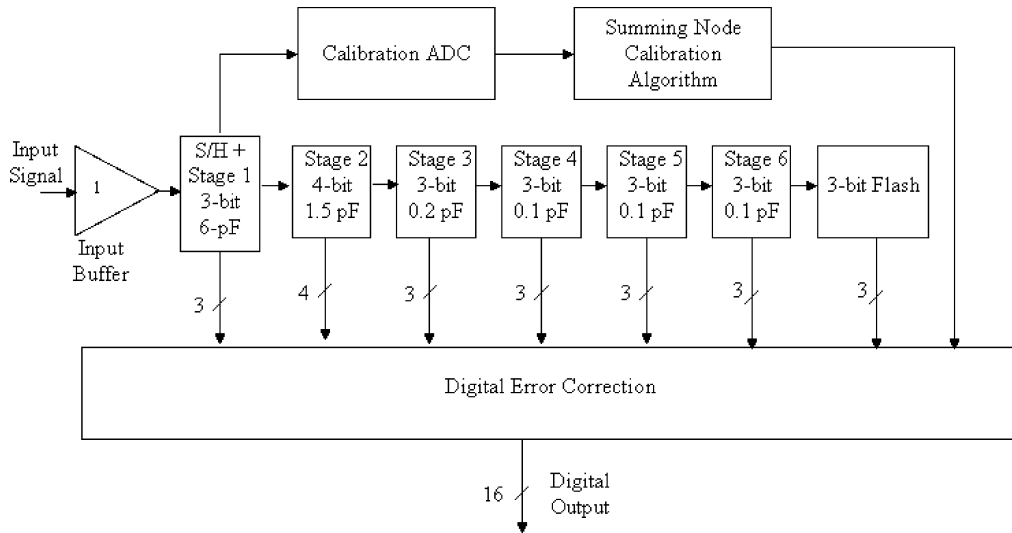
Calibration ADC

Summing Node Calibration Algorithm

Input Signal

1

Input Buffer

S/H + Stage 1 3-bit 6-pF

Stage 2 4-bit 1.5 pF

Stage 3 3-bit 0.2 pF

Stage 4 3-bit 0.1 pF

Stage 5 3-bit 0.1 pF

Stage 6 3-bit 0.1 pF

3-bit Flash

3

4

3

3

3

3

3

Digital Error Correction

16

Digital Output